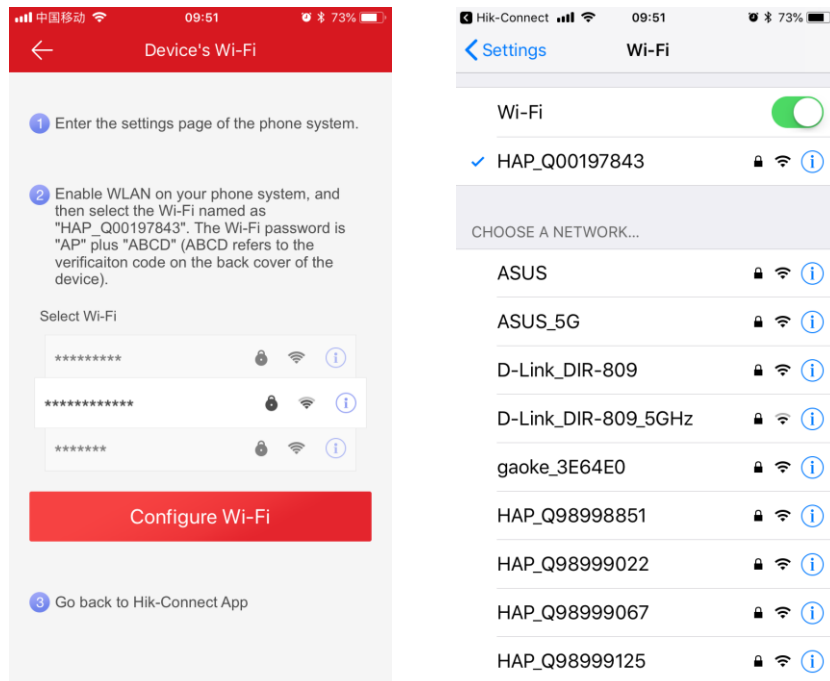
中国移动 09:51 73%

Device's Wi-Fi

1 Enter the settings page of the phone system.

2 Enable WLAN on your phone system, and then select the Wi-Fi named as "HAP_Q00197843". The Wi-Fi password is "AP" plus "ABCD" (ABCD refers to the verificaiton code on the back cover of the device).

Select Wi-Fi

*********

*************

*******

Configure Wi-Fi

3 Go back to Hik-Connect App

Hik-Connect 09:51 73%

Settings Wi-Fi

Wi-Fi

HAP_Q00197843

CHOOSE A NETWORK...

ASUS

ASUS_5G

D-Link_DIR-809

D-Link_DIR-809_5GHz

gaoke_3E64E0

HAP_Q98998851

HAP_Q98999022

HAP_Q98999067

HAP_Q98999125